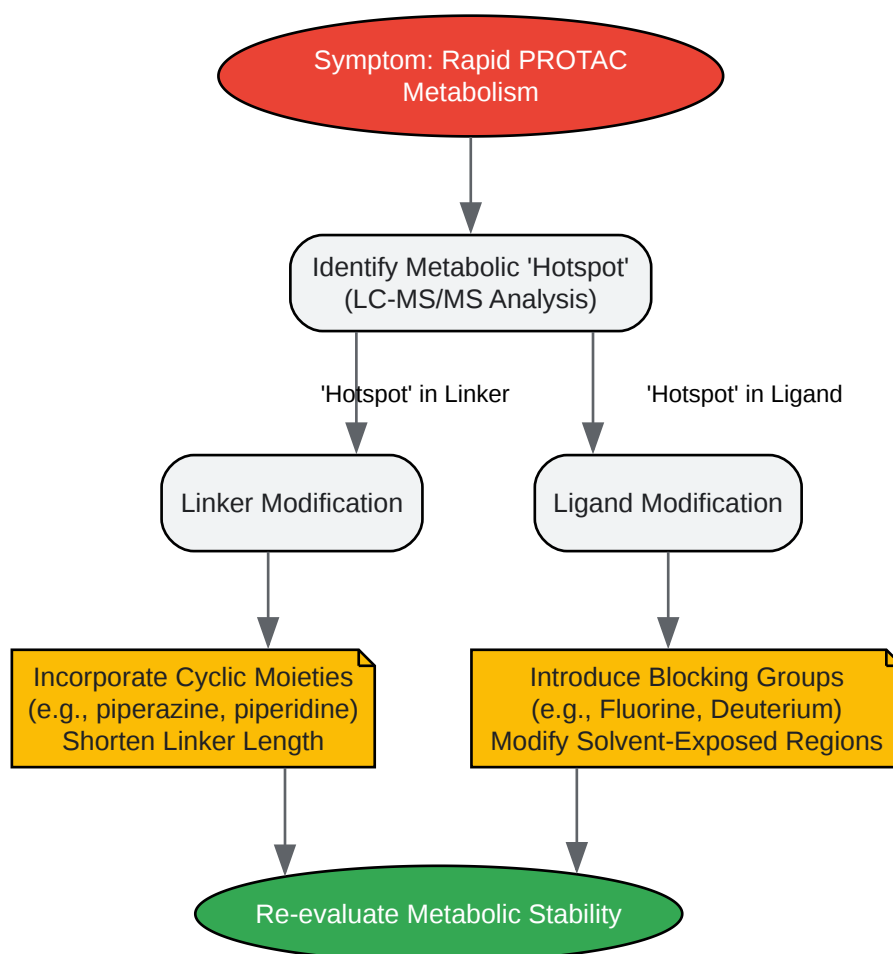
Symptom: Rapid PROTAC Metabolism

Identify Metabolic 'Hotspot' (LC-MS/MS Analysis)

'Hotspot' in Linker

'Hotspot' in Ligand

Linker Modification

Ligand Modification

Incorporate Cyclic Moieties (e.g., piperazine, piperidine) Shorten Linker Length

Introduce Blocking Groups (e.g., Fluorine, Deuterium) Modify Solvent-Exposed Regions

Re-evaluate Metabolic Stability